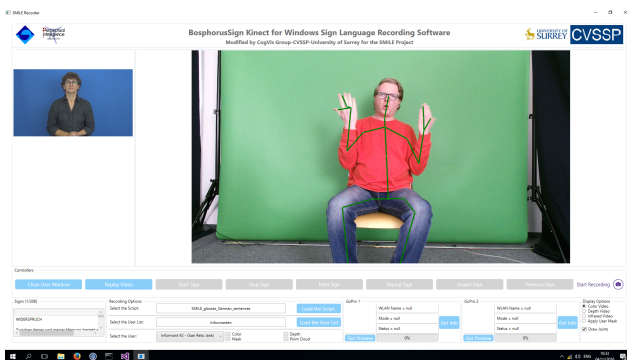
SMILE Recorder

Perceptual Intelligence

BosphorusSign Kinect for Windows Sign Language Recording Software

Modified by CogVis Group-CVSSP-University of Surrey for the SMILE Project

UNIVERSITY OF SURREY

CVSSP

Controllers

Close User Window

Replay Video

Start Task

Stop Sign

Next Sign

Repeat Sign

Invalid Sign

Previous Sign

Start Recording

Signs (1/308)

WIDERSPRUCH

Recording Options

Select the Script:

SMILE_glosses_German_sentences

Load the Script

Select the User List:

Informanten

Load the User List

Select the User:

Informant #2 - User Retro Joint

Color

Mask

Depth

Point Cloud

GoPro 1

WLAN Name = null

Mode = null

Status = null

Get Info

Get Preview

0%

GoPro 2

WLAN Name = null

Mode = null

Status = null

Get Info

Get Preview

0%

Display Options

Color Video

Depth Video

Infrared Video

Apply User Mask

Draw Joints

ENG

10:33